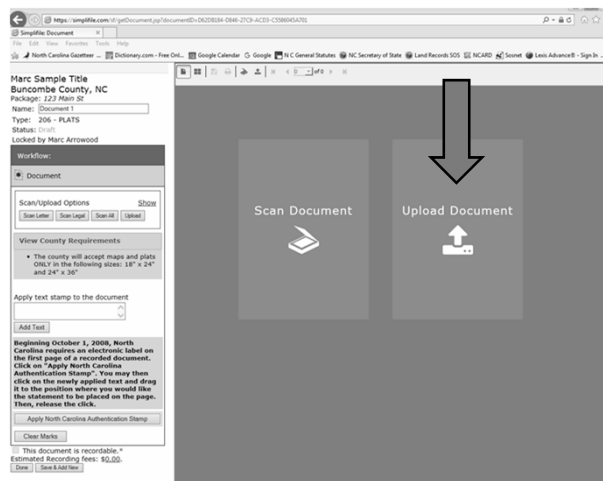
https://simplifile.com/sf/getDocument.jsp?documentID=D6208184-D846-27C0-ACD3-C55860454701

Simplifile: Document

File Edit View Favorites Tools Help

North Carolina Gazetteer ... Dictionary.com - Free Onl... Google Calendar Google N C General Statutes NC Secretary of State Land Records SOS NCARD Scornet Lexis Advance® - Sign In ...

Marc Sample Title
Buncombe County, NC
Package: 123 Main St
Name: Document 1
Type: 206 - PLATS
Status: Draft
Locked by Marc Arrowood

Workflow:

Document

Scan/Upload Options Show

Scan Letter Scan Legal Scan All Upload

View County Requirements

- The county will accept maps and plats ONLY in the following sizes: 18" x 24" and 24" x 36"

Apply text stamp to the document

Add Text

Beginning October 1, 2008, North Carolina requires an electronic label on the first page of a recorded document. Click on "Apply North Carolina Authentication Stamp". You may then click on the newly applied text and drag it to the position where you would like the statement to be placed on the page. Then, release the click.

Apply North Carolina Authentication Stamp

Clear Marks

This document is recordable.*
Estimated Recording fees: $0.00.
Done Save & Add New

0 of 0

Scan Document

Upload Document